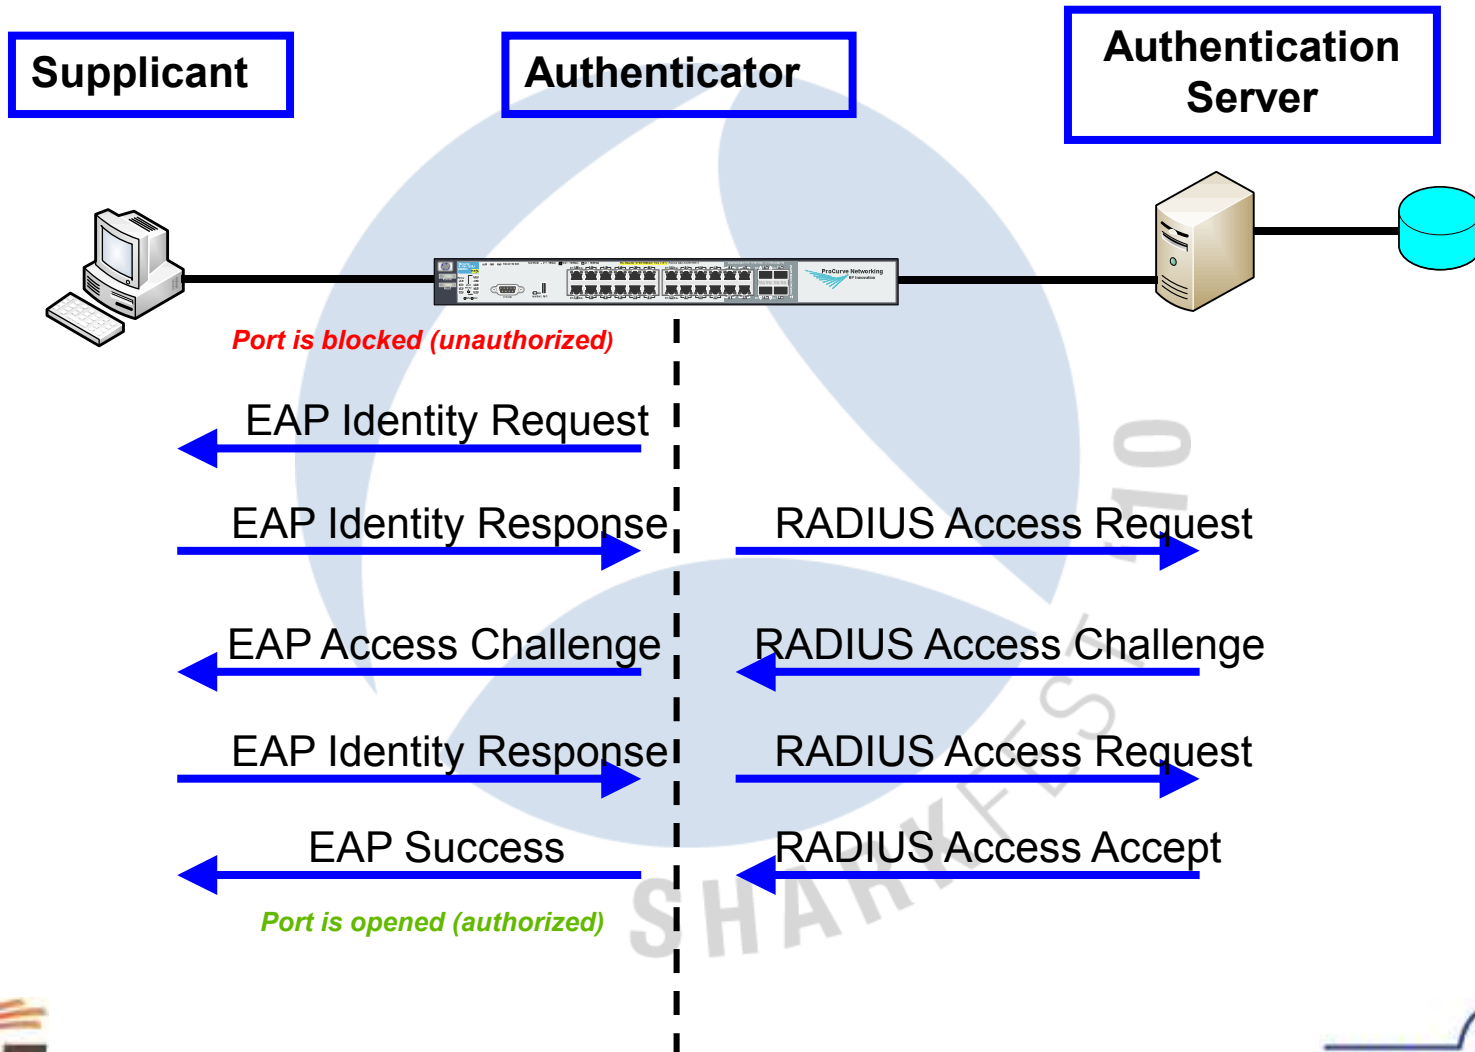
Supplicant

Authenticator

Authentication Server

ProCurve Networking

Port is blocked (unauthorized)

EAP Identity Request

EAP Identity Response

RADIUS Access Request

EAP Access Challenge

RADIUS Access Challenge

EAP Identity Response

RADIUS Access Request

EAP Success

RADIUS Access Accept

Port is opened (authorized)

SHARKFEST '10